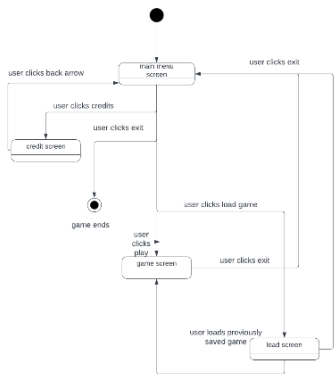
main menu screen

user clicks back arrow

user clicks exit

user clicks credits

credit screen

user clicks exit

game ends

user clicks load game

user clicks play

game screen

user clicks exit

user loads previously saved game

load screen